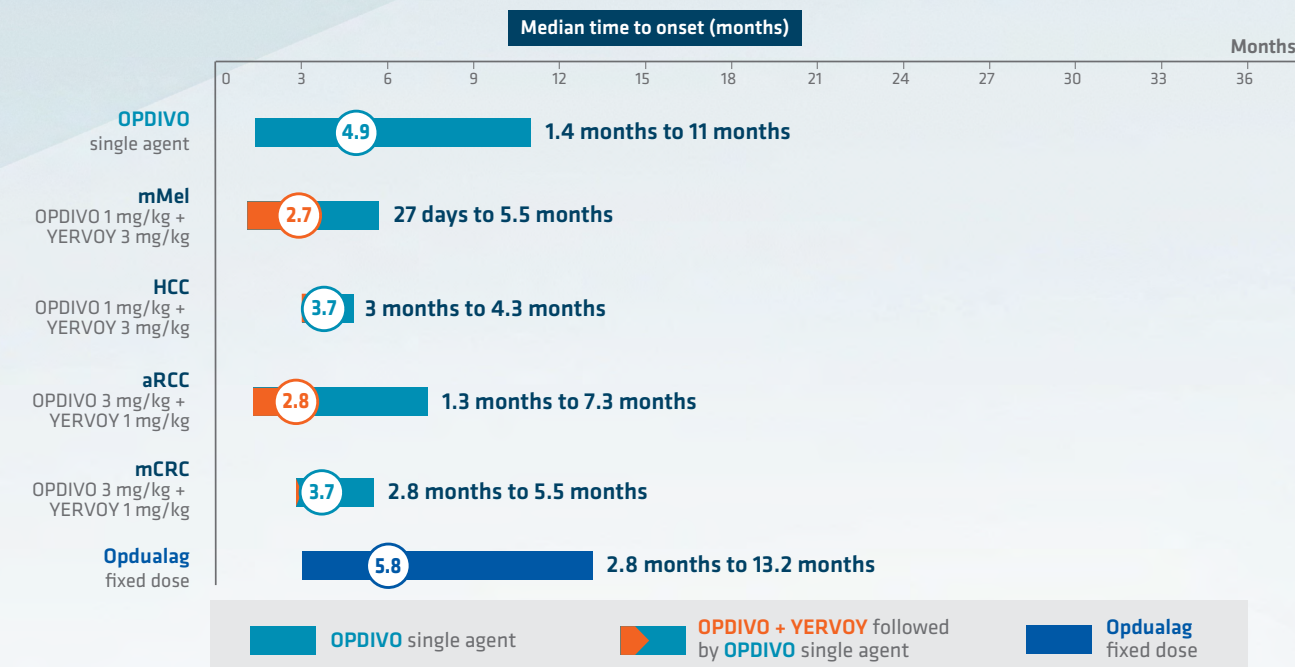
Median time to onset (months)

Months

0 3 6 9 12 15 18 21 24 27 30 33 36

OPDIVO
single agent

4.9

1.4 months to 11 months

mMel
OPDIVO 1 mg/kg + YERVOY 3 mg/kg

2.7

27 days to 5.5 months

HCC
OPDIVO 1 mg/kg + YERVOY 3 mg/kg

3.7

3 months to 4.3 months

aRCC
OPDIVO 3 mg/kg + YERVOY 1 mg/kg

2.8

1.3 months to 7.3 months

mCRC
OPDIVO 3 mg/kg + YERVOY 1 mg/kg

3.7

2.8 months to 5.5 months

Opdualag
fixed dose

5.8

2.8 months to 13.2 months

OPDIVO single agent

OPDIVO + YERVOY followed by OPDIVO single agent

Opdualag fixed dose